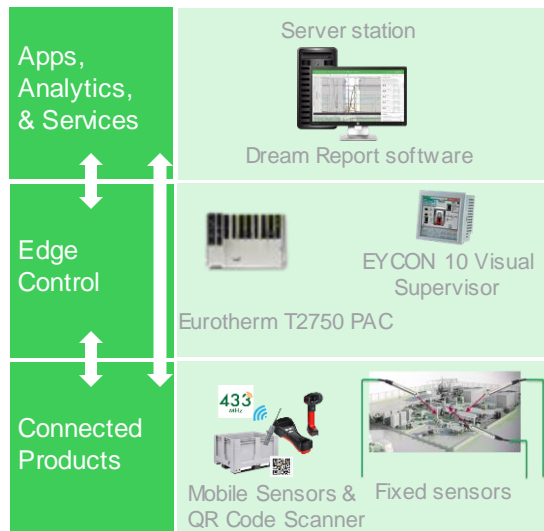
Apps, Analytics, & Services

Server station

Dream Report software

Edge Control

EYCON 10 Visual Supervisor

Eurotherm T2750 PAC

Connected Products

433 MHz

Mobile Sensors & QR Code Scanner

Fixed sensors